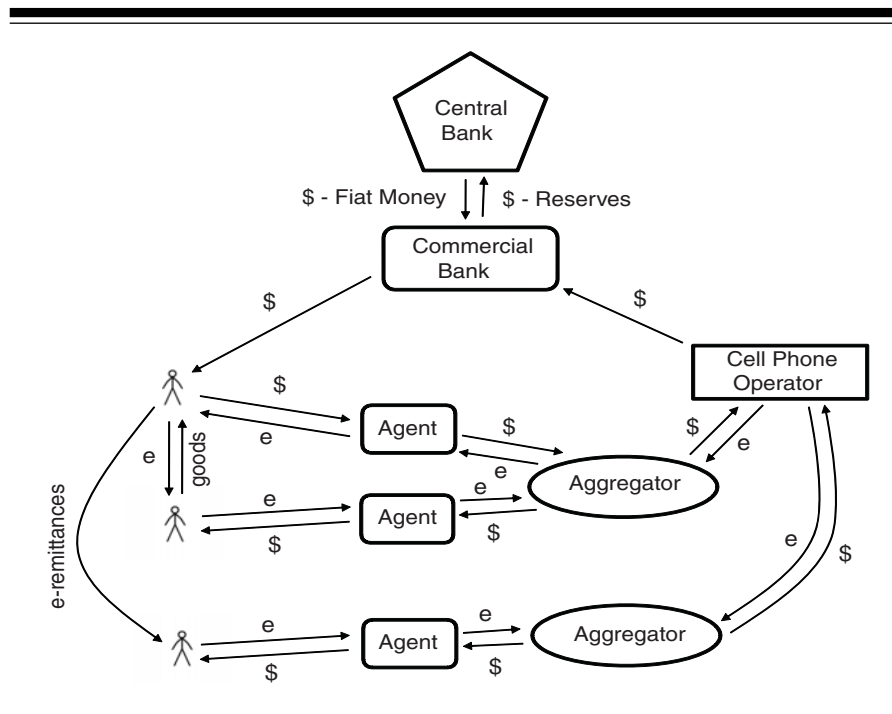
Central Bank

$ - Fiat Money

$ - Reserves

Commercial Bank

$

$

Cell Phone Operator

$

e

Agent

$

e

goods

e

$

e

e

Aggregator

$

e

e

Agent

$

$

e

e-remittances

e

e

Agent

Aggregator

$

$

$